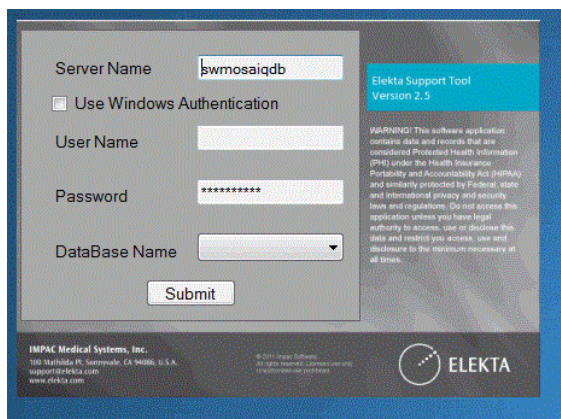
Server Name swmosaiqdb

Use Windows Authentication

User Name

Password ***********

DataBase Name

Submit

Elekta Support Tool
Version 2.5

WARNING! This software application contains data and records that are considered Protected Health Information (PHI) under the Health Insurance Portability and Accountability Act (HIPAA) and similarly protected by Federal, state and international privacy and security laws and regulations. Do not access this application unless you have legal authority to access, use or disclose this data and restrict you access, use and disclosure to the minimum necessary at all times.

IMPAC Medical Systems, Inc.
100 Mathilda Pl, Sunnyvale, CA 94086, U.S.A.
support@elekta.com
www.elekta.com

© 2011 Impac Software. All rights reserved. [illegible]

ELEKTA